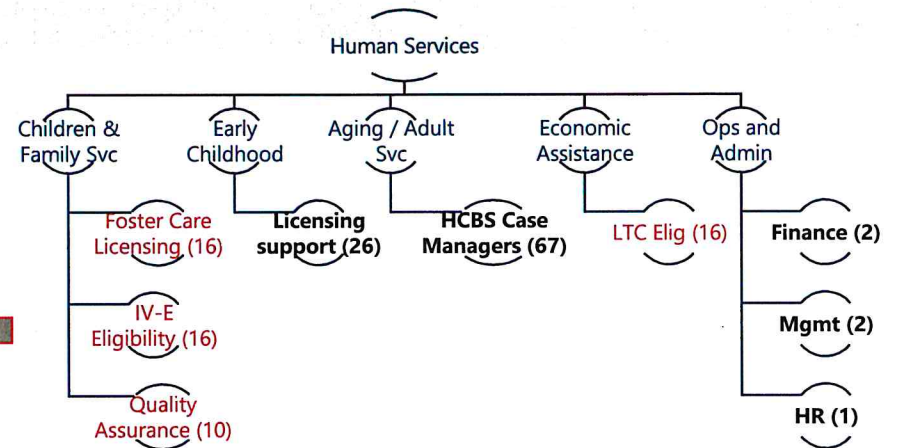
Human Services

Children & Family Svc

Foster Care Licensing (16)

IV-E Eligibility (16)

Quality Assurance (10)

Early Childhood

Licensing support (26)

Aging / Adult Svc

HCBS Case Managers (67)

Economic Assistance

LTC Elig (16)

Ops and Admin

Finance (2)

Mgmt (2)

HR (1)